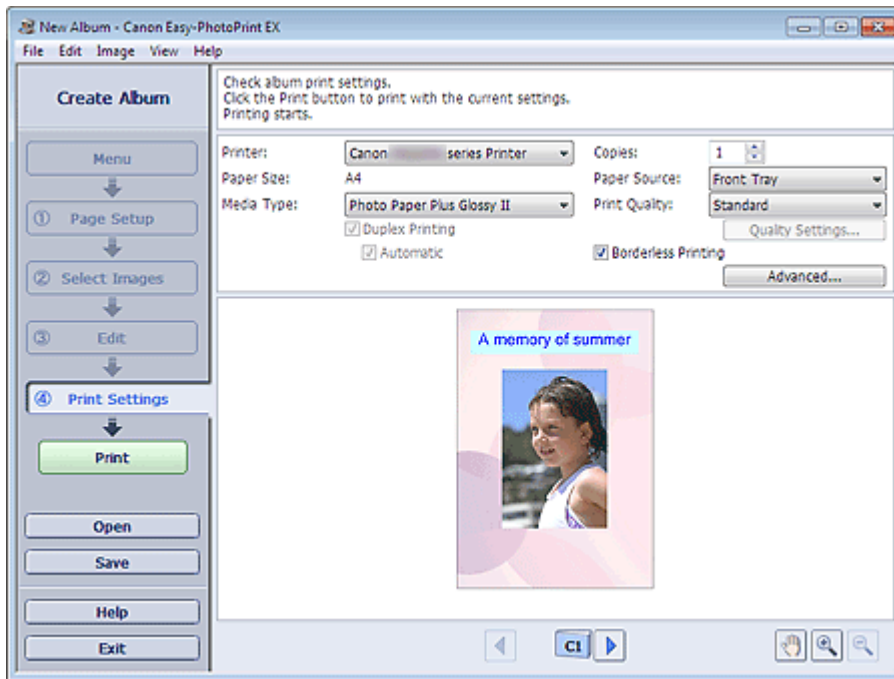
New Album - Canon Easy-PhotoPrint EX

File Edit Image View Help

Create Album

Check album print settings.
Click the Print button to print with the current settings.
Printing starts.

Menu

① Page Setup

② Select Images

③ Edit

④ Print Settings

Print

Open

Save

Help

Exit

Printer: Canon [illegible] series Printer

Paper Size: A4

Media Type: Photo Paper Plus Glossy II

Duplex Printing

Automatic

Copies: 1

Paper Source: Front Tray

Print Quality: Standard

Quality Settings...

Borderless Printing

Advanced...

A memory of summer

C1